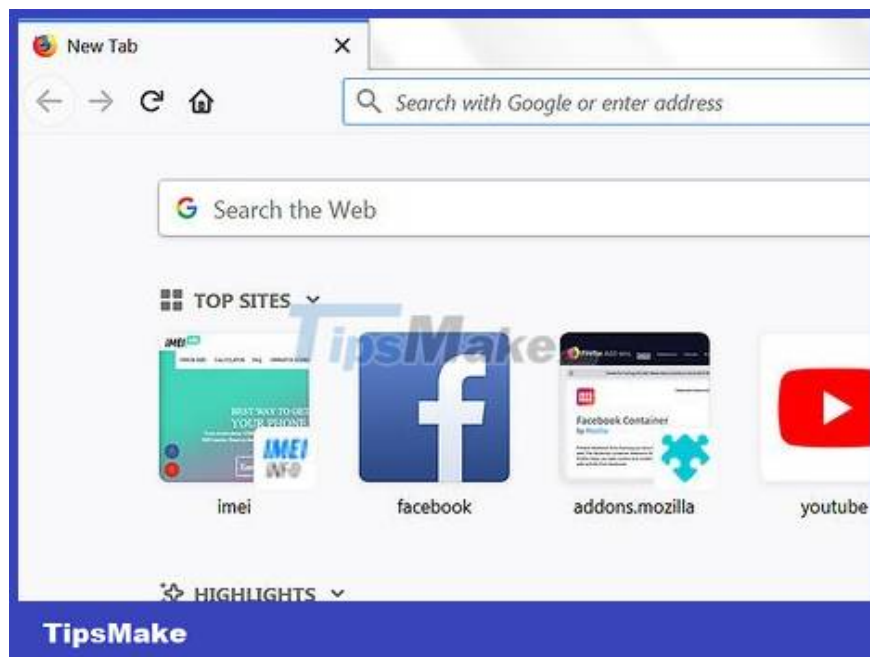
New Tab ×

Search with Google or enter address

Search the Web

TOP SITES

TipsMake

imei INFO

BEST WAY TO GET YOUR PHONE

Facebook Container

imei

facebook

addons.mozilla

youtube

HIGHLIGHTS

TipsMake